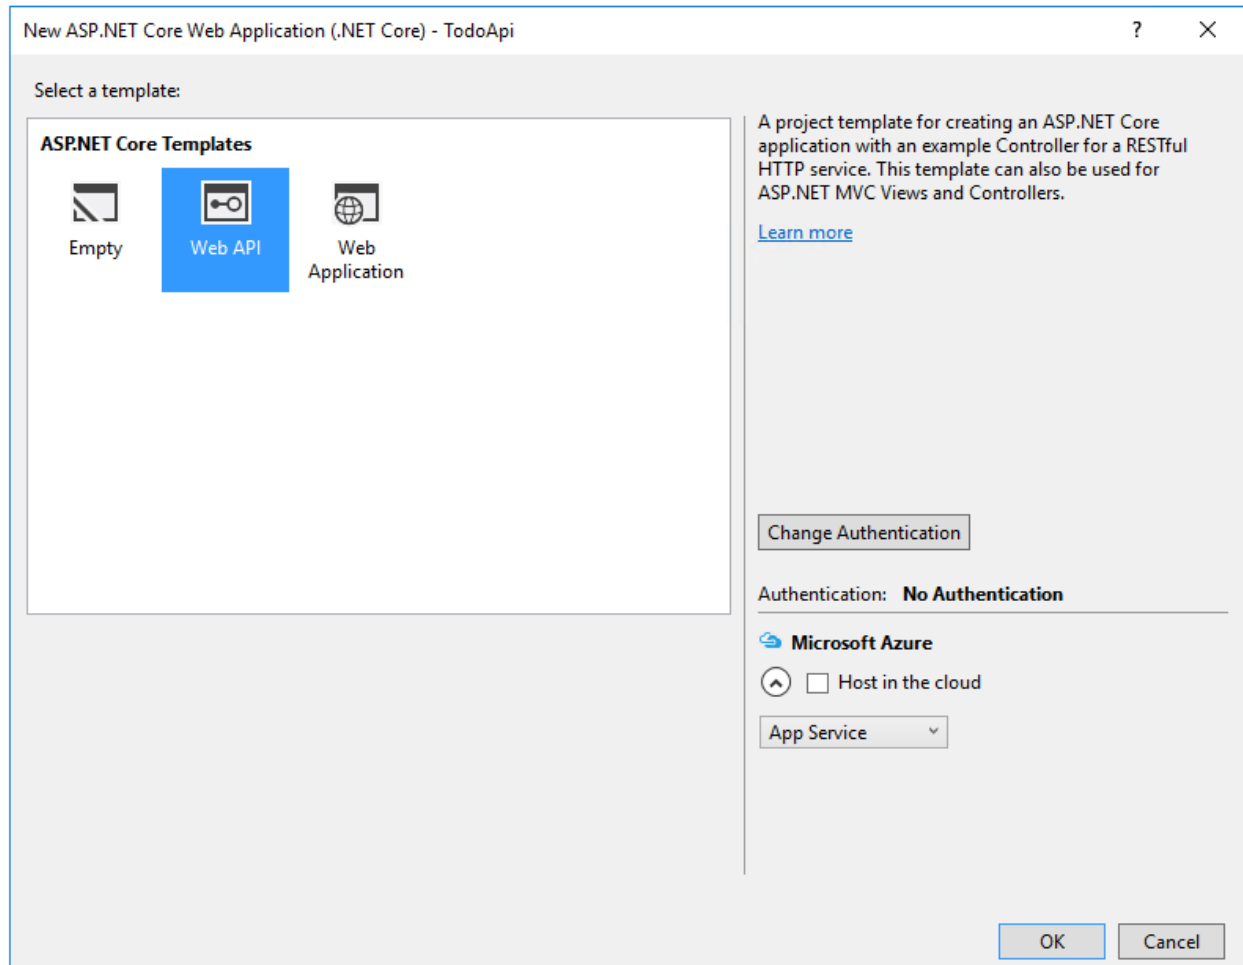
New ASP.NET Core Web Application (.NET Core) - TodoApi

?

Select a template:

ASP.NET Core Templates

Empty

Web API

Web Application

A project template for creating an ASP.NET Core application with an example Controller for a RESTful HTTP service. This template can also be used for ASP.NET MVC Views and Controllers.

Learn more

Change Authentication

Authentication: No Authentication

Microsoft Azure

Host in the cloud

App Service

OK

Cancel